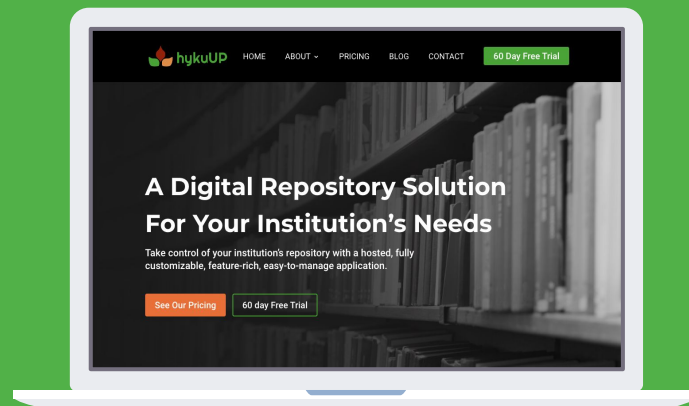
hykuUP HOME ABOUT PRICING BLOG CONTACT 60 Day Free Trial

A Digital Repository Solution For Your Institution's Needs

Take control of your institution's repository with a hosted, fully customizable, feature-rich, easy-to-manage application.

See Our Pricing 60 day Free Trial